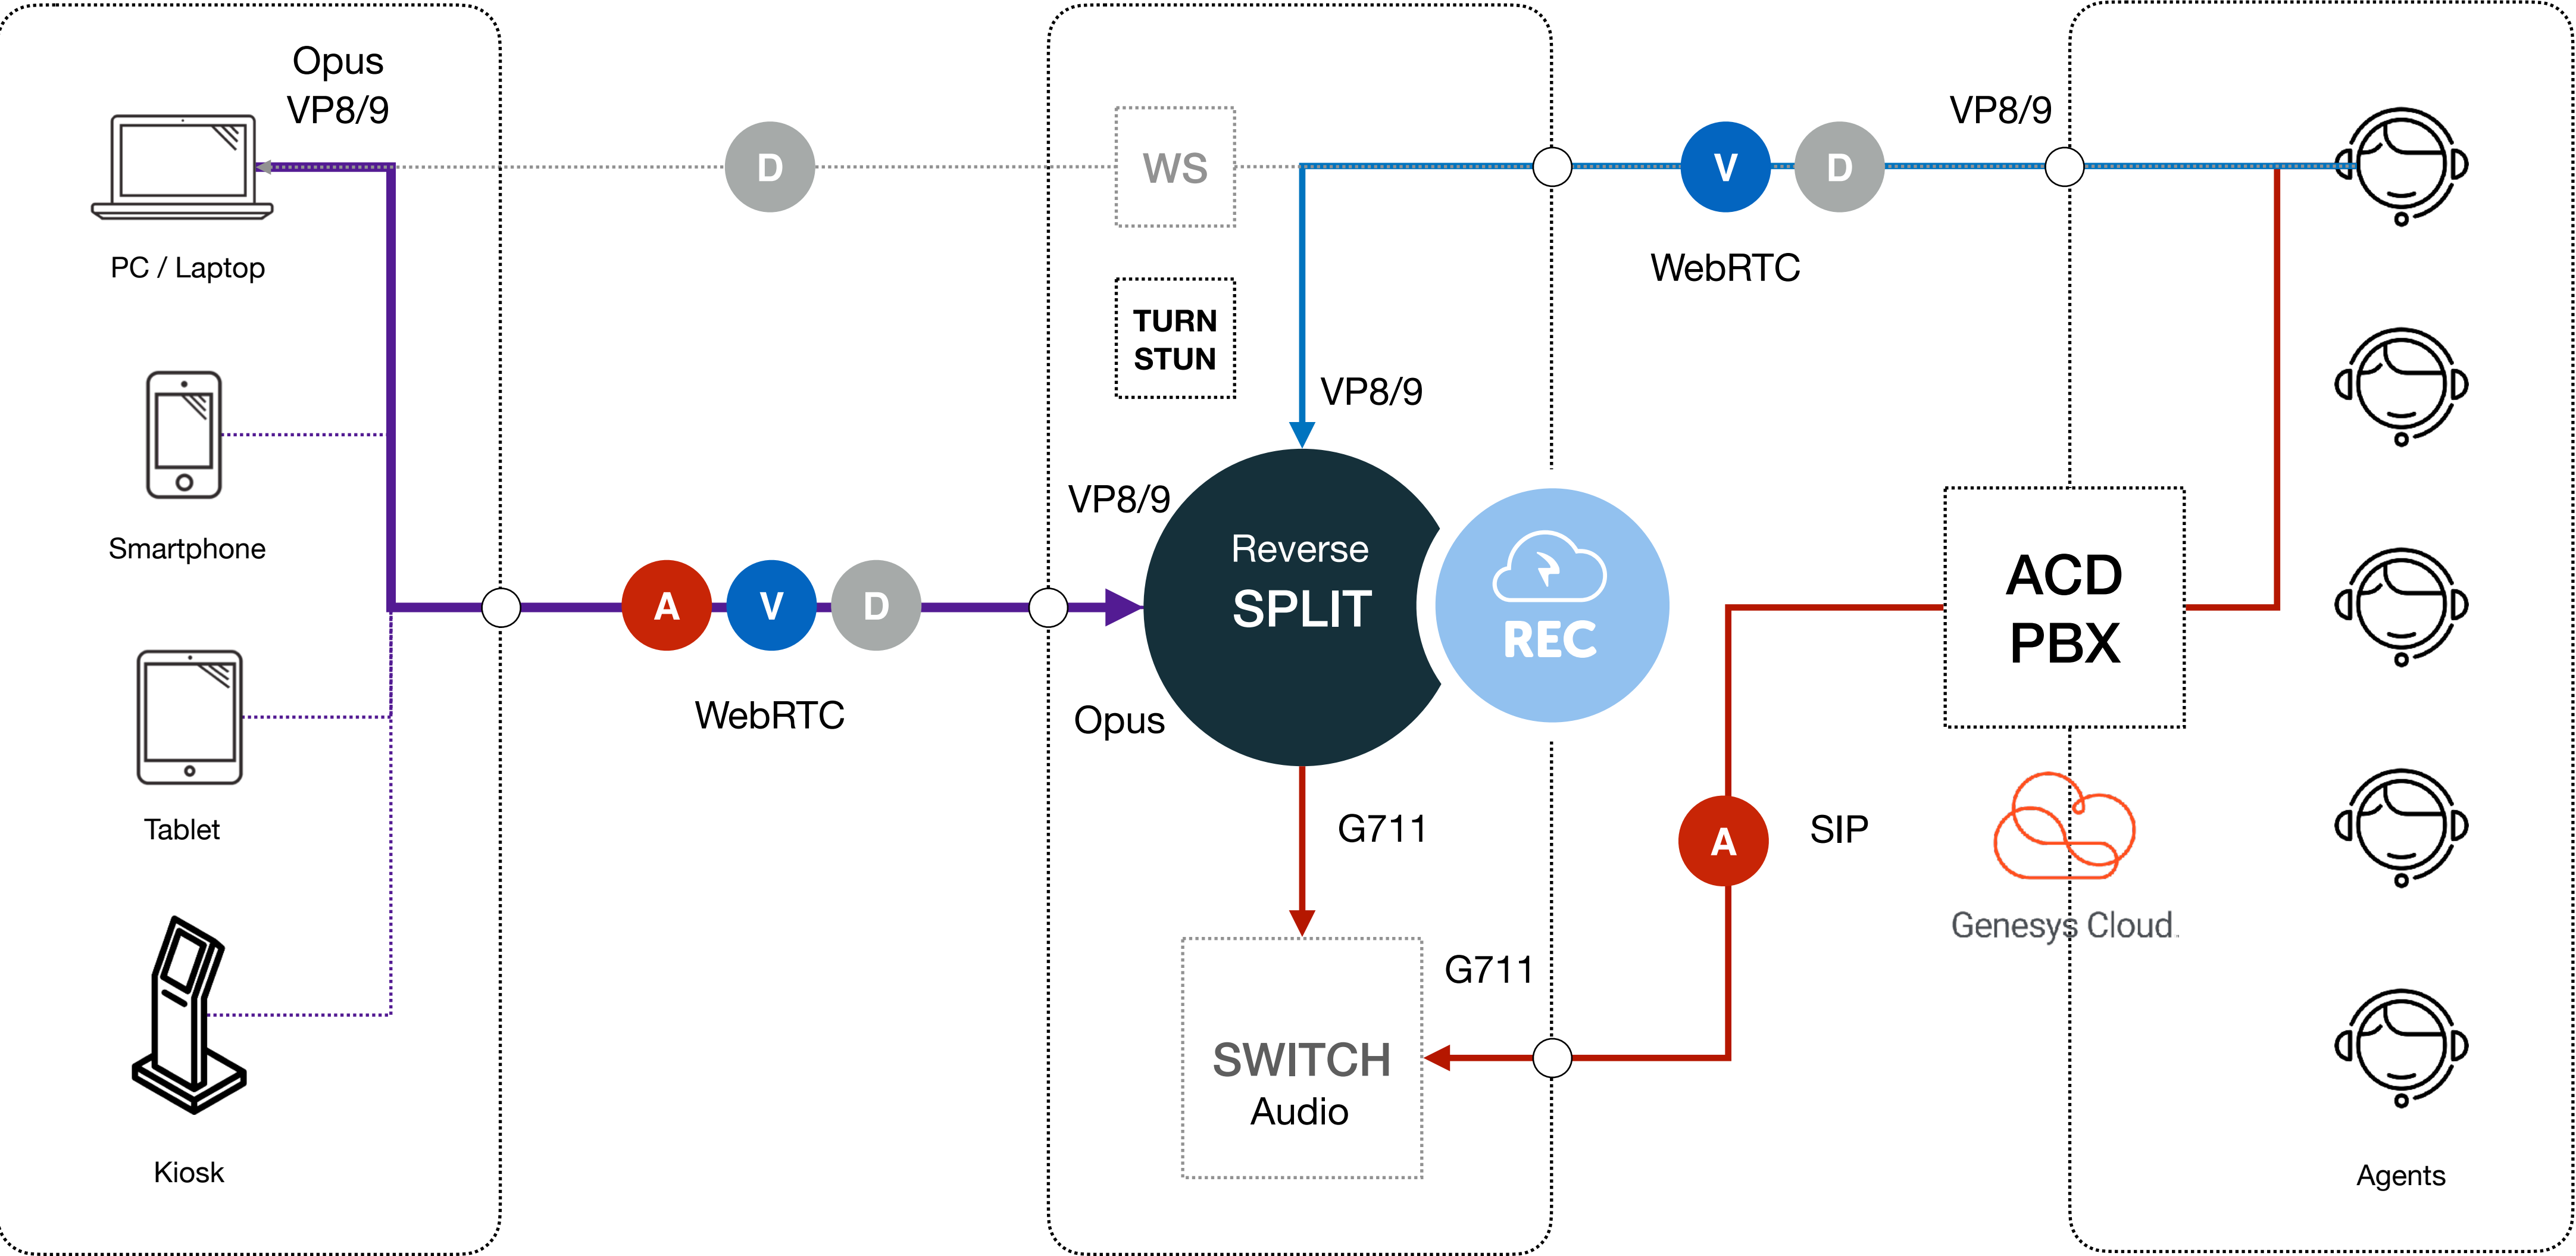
Opus
VP8/9

PC / Laptop

Smartphone

Tablet

Kiosk

D

A V D

WebRTC

WS

TURN
STUN

VP8/9

VP8/9

Opus

Reverse
SPLIT

REC

G711

SWITCH
Audio

G711

V D

WebRTC

VP8/9

ACD
PBX

A

SIP

Genesys Cloud.

Agents